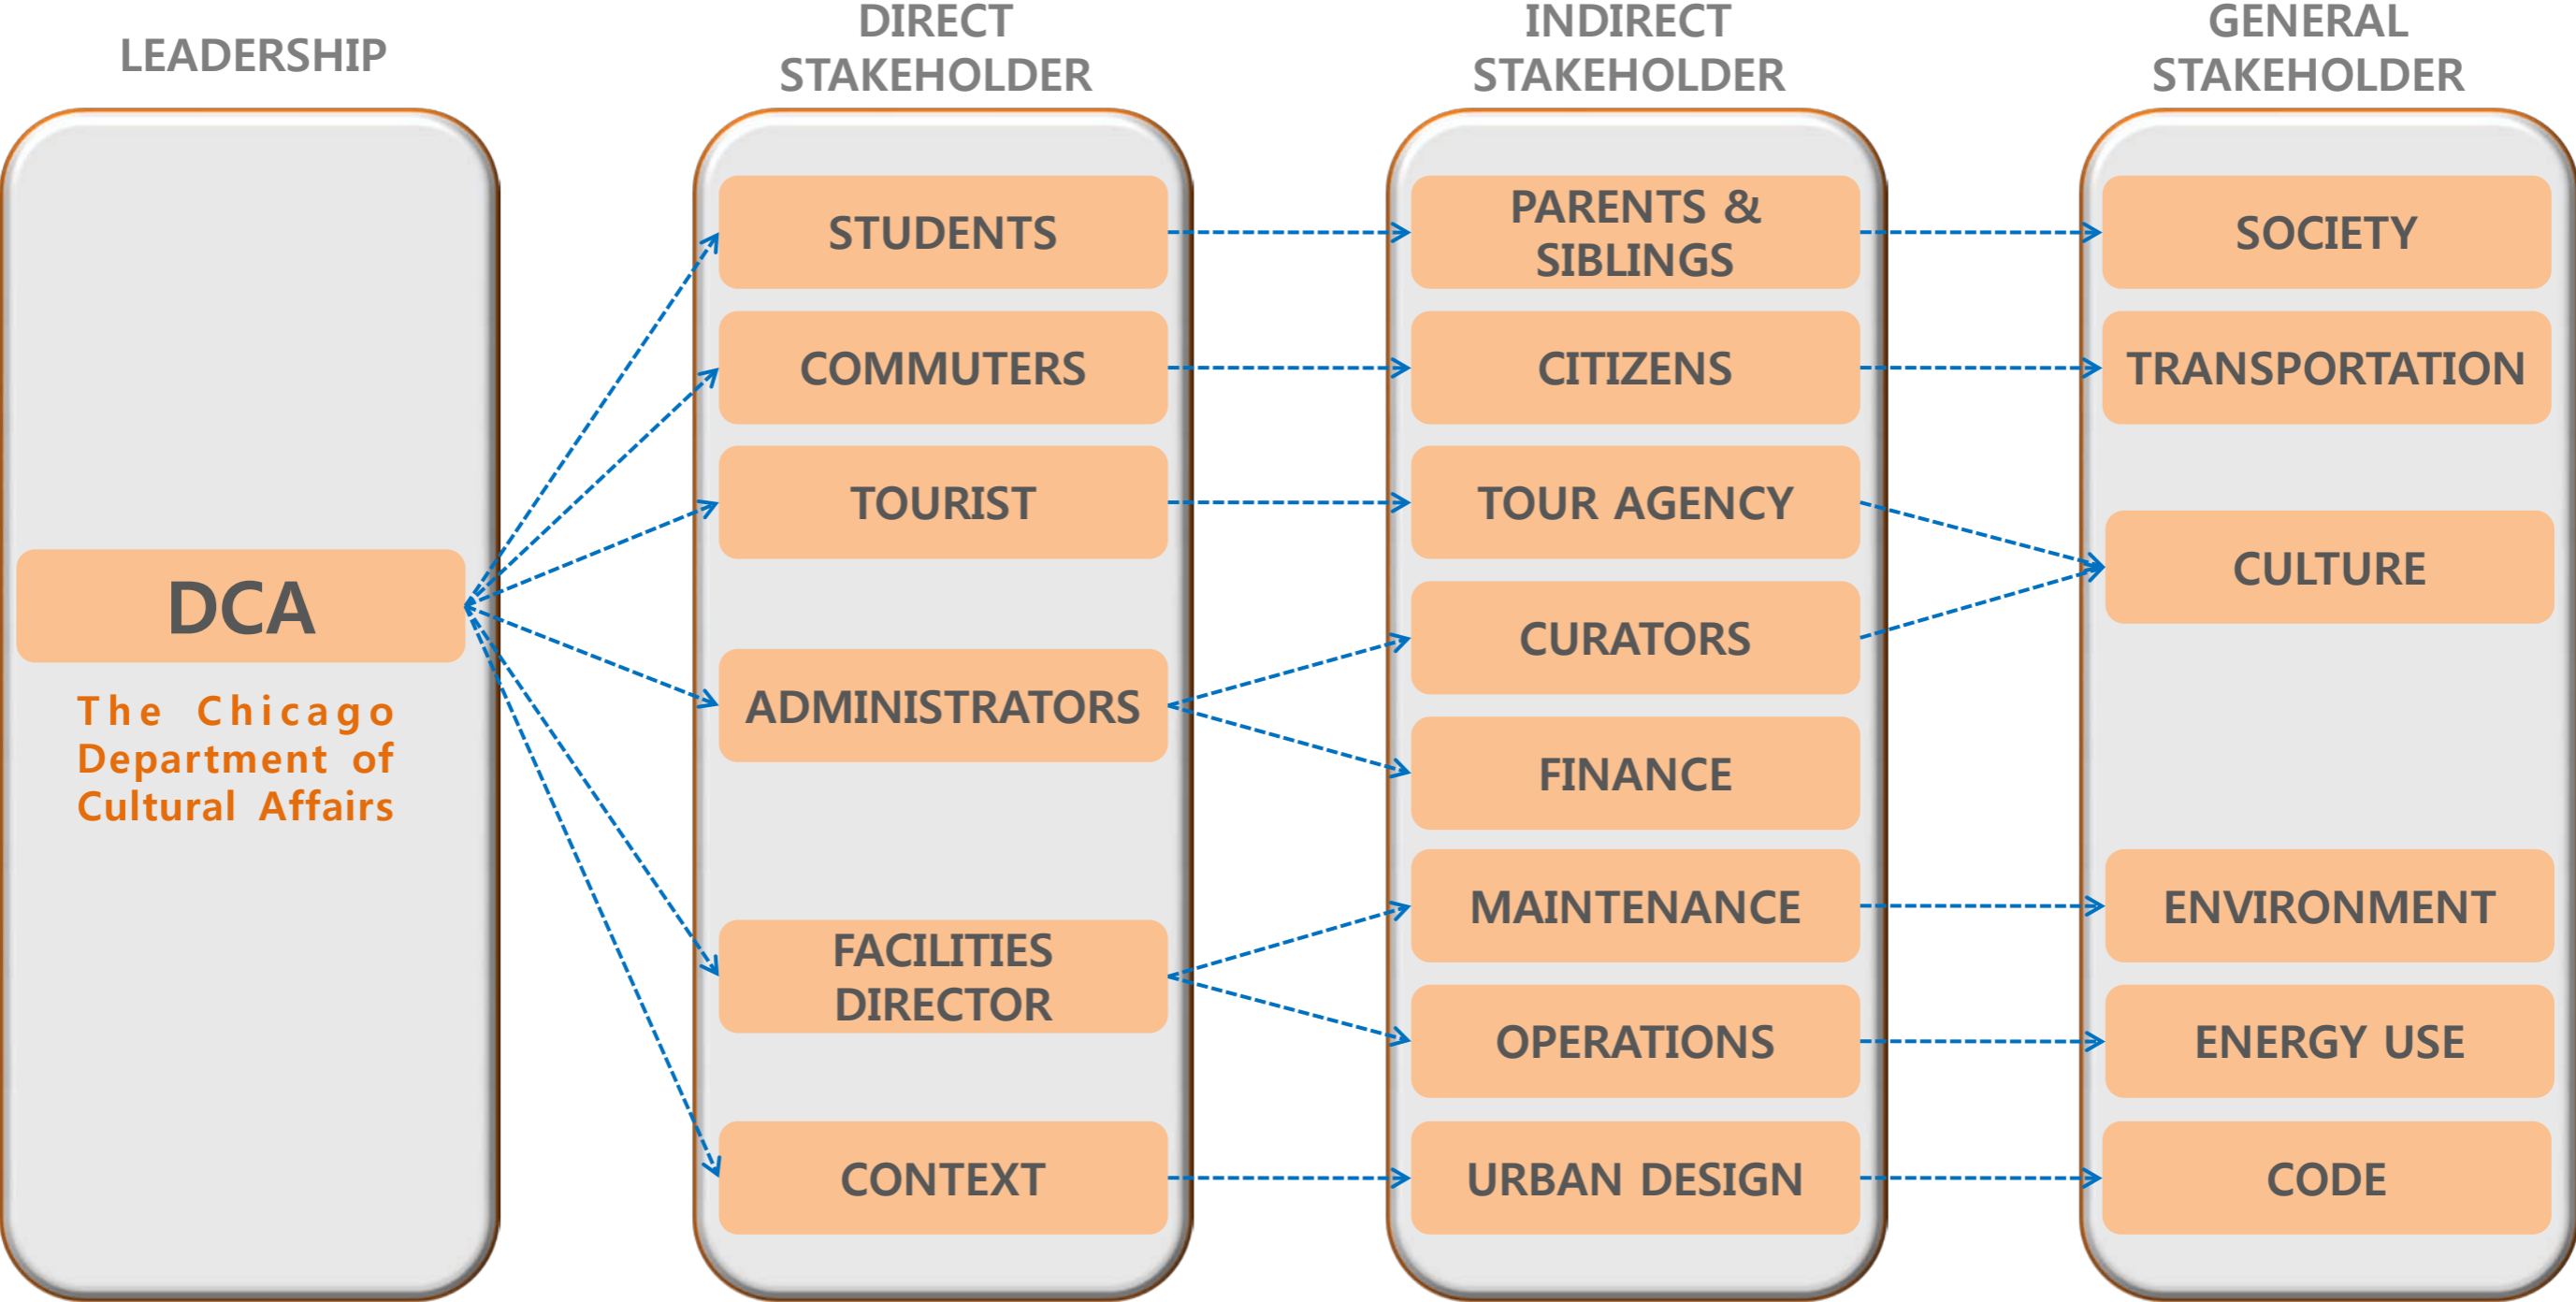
LEADERSHIP

DCA

The Chicago Department of Cultural Affairs

DIRECT STAKEHOLDER

STUDENTS

COMMUTERS

TOURIST

ADMINISTRATORS

FACILITIES DIRECTOR

CONTEXT

INDIRECT STAKEHOLDER

PARENTS & SIBLINGS

CITIZENS

TOUR AGENCY

CURATORS

FINANCE

MAINTENANCE

OPERATIONS

URBAN DESIGN

GENERAL STAKEHOLDER

SOCIETY

TRANSPORTATION

CULTURE

ENVIRONMENT

ENERGY USE

CODE